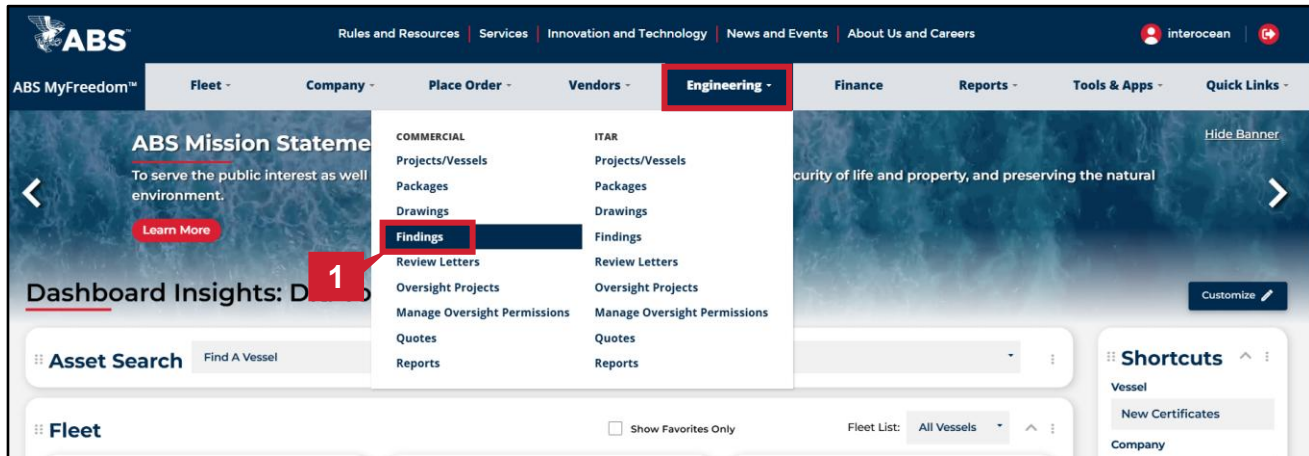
ABS

Rules and Resources | Services | Innovation and Technology | News and Events | About Us and Careers

interocean

ABS MyFreedom™ Fleet Company Place Order Vendors Engineering Finance Reports Tools & Apps Quick Links

ABS Mission Stateme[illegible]

To serve the public interest as well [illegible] curity of life and property, and preserving the natural environment.

Learn More

Hide Banner

COMMERCIAL
Projects/Vessels
Packages
Drawings
Findings
Review Letters
Oversight Projects
Manage Oversight Permissions
Quotes
Reports

ITAR
Projects/Vessels
Packages
Drawings
Findings
Review Letters
Oversight Projects
Manage Oversight Permissions
Quotes
Reports

1

Dashboard Insights: Da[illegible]

Customize

Asset Search Find A Vessel

Shortcuts

Vessel

New Certificates

Company

Fleet

Show Favorites Only

Fleet List: All Vessels